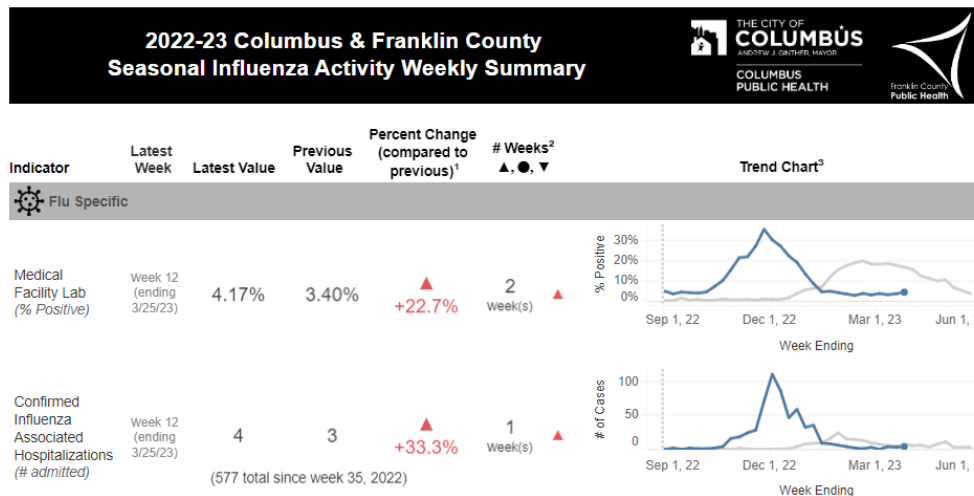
2022-23 Columbus & Franklin County Seasonal Influenza Activity Weekly Summary

THE CITY OF COLUMBUS ANDREW J. GINTHER, MAYOR

COLUMBUS PUBLIC HEALTH

Franklin County Public Health

| Indicator | Latest Week | Latest Value | Previous Value | Percent Change (compared to previous)$^1$ | # Weeks$^2$ ▲, ●, ▼ | Trend Chart$^3$ |
|---|---|---|---|---|---|---|
| Flu Specific | | | | | | |
| Medical Facility Lab (% Positive) | Week 12 (ending 3/25/23) | 4.17% | 3.40% | ▲ +22.7% | 2 Week(s) ▲ | |
| Confirmed Influenza Associated Hospitalizations (# admitted) | Week 12 (ending 3/25/23) | 4 (577 total since week 35, 2022) | 3 | ▲ +33.3% | 1 Week(s) ▲ | |

% Positive
30%
20%
10%
0%
Sep 1, 22
Dec 1, 22
Mar 1, 23
Jun 1,
Week Ending

# of Cases
100
50
0
Sep 1, 22
Dec 1, 22
Mar 1, 23
Jun 1,
Week Ending